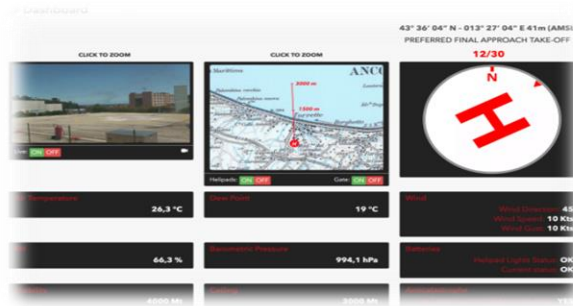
Dashboard

43° 36' 04" N - 013° 27' 04" E 41m (AMSL)
PREFERRED FINAL APPROACH TAKE-OFF
12/30

CLICK TO ZOOM

CLICK TO ZOOM

ANCO

3000 m

1500 m

Gate ON OFF

Helipads ON OFF

Gate ON OFF

N

H

Temperature
26,3 °C

Dew Point
19 °C

Wind
Wind Direction 45
Wind Speed 10 Kts
Wind Gust 10 Kts

66,3 %

Barometric Pressure
994,1 hPa

Helipad Lights Status OK
Communications OK

4000 Mt

3000 Mt